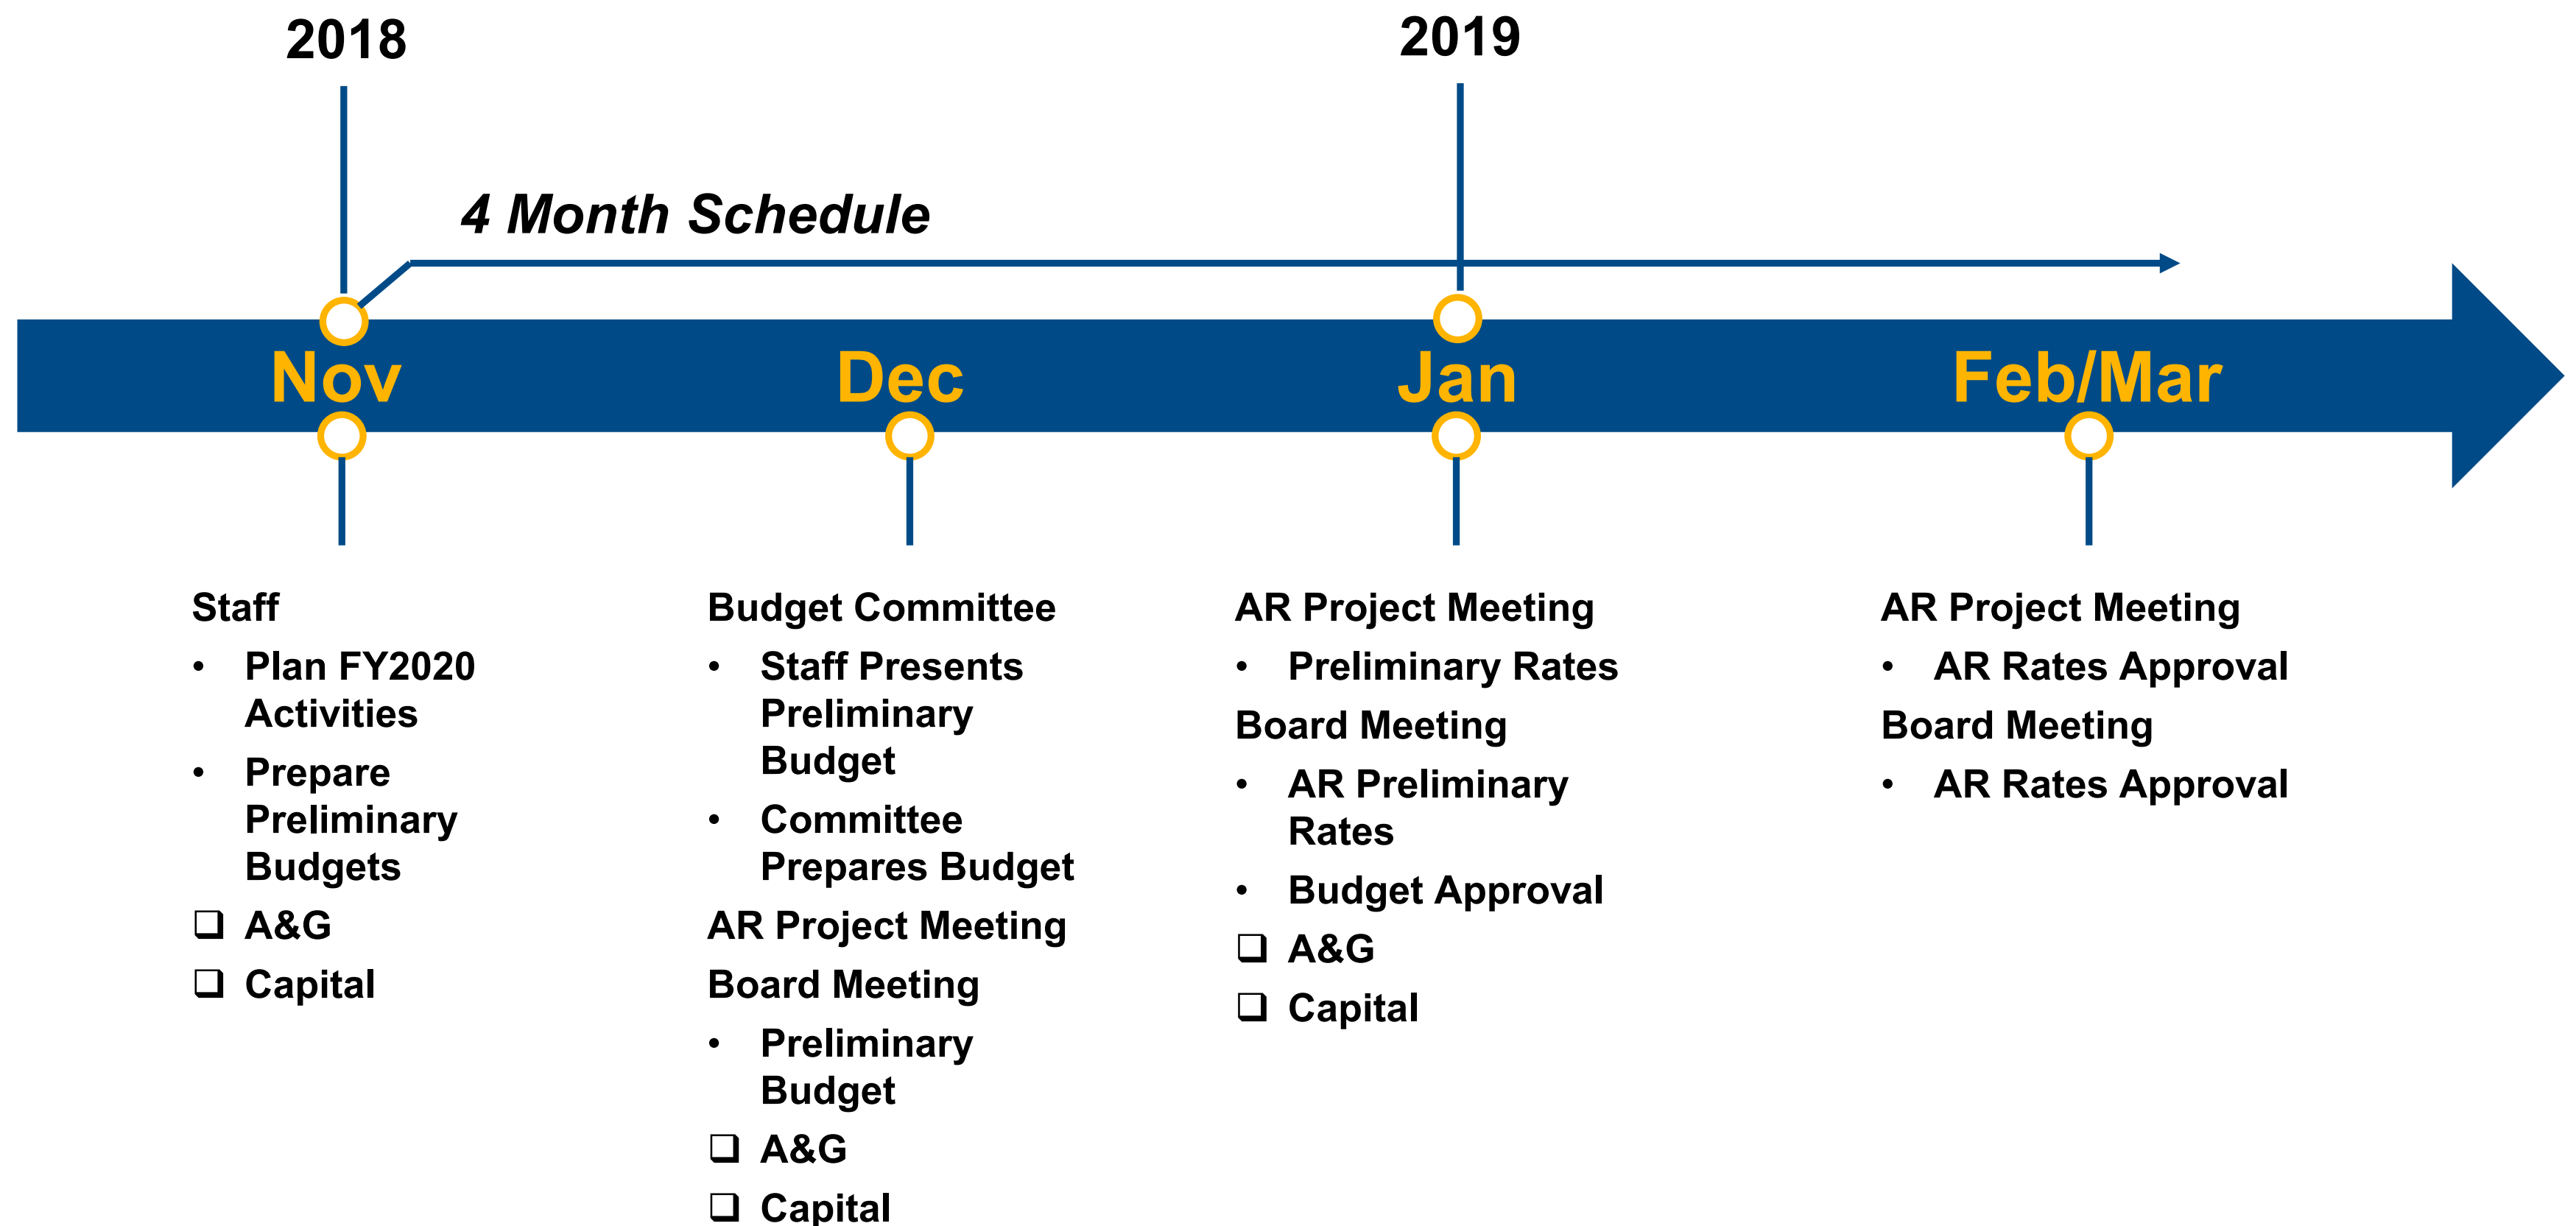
2018

2019

4 Month Schedule

Nov

Dec

Jan

Feb/Mar

Staff
• Plan FY2020 Activities
• Prepare Preliminary Budgets
❑ A&G
❑ Capital

Budget Committee
• Staff Presents Preliminary Budget
• Committee Prepares Budget
AR Project Meeting
Board Meeting
• Preliminary Budget
❑ A&G
❑ Capital

AR Project Meeting
• Preliminary Rates
Board Meeting
• AR Preliminary Rates
• Budget Approval
❑ A&G
❑ Capital

AR Project Meeting
• AR Rates Approval
Board Meeting
• AR Rates Approval